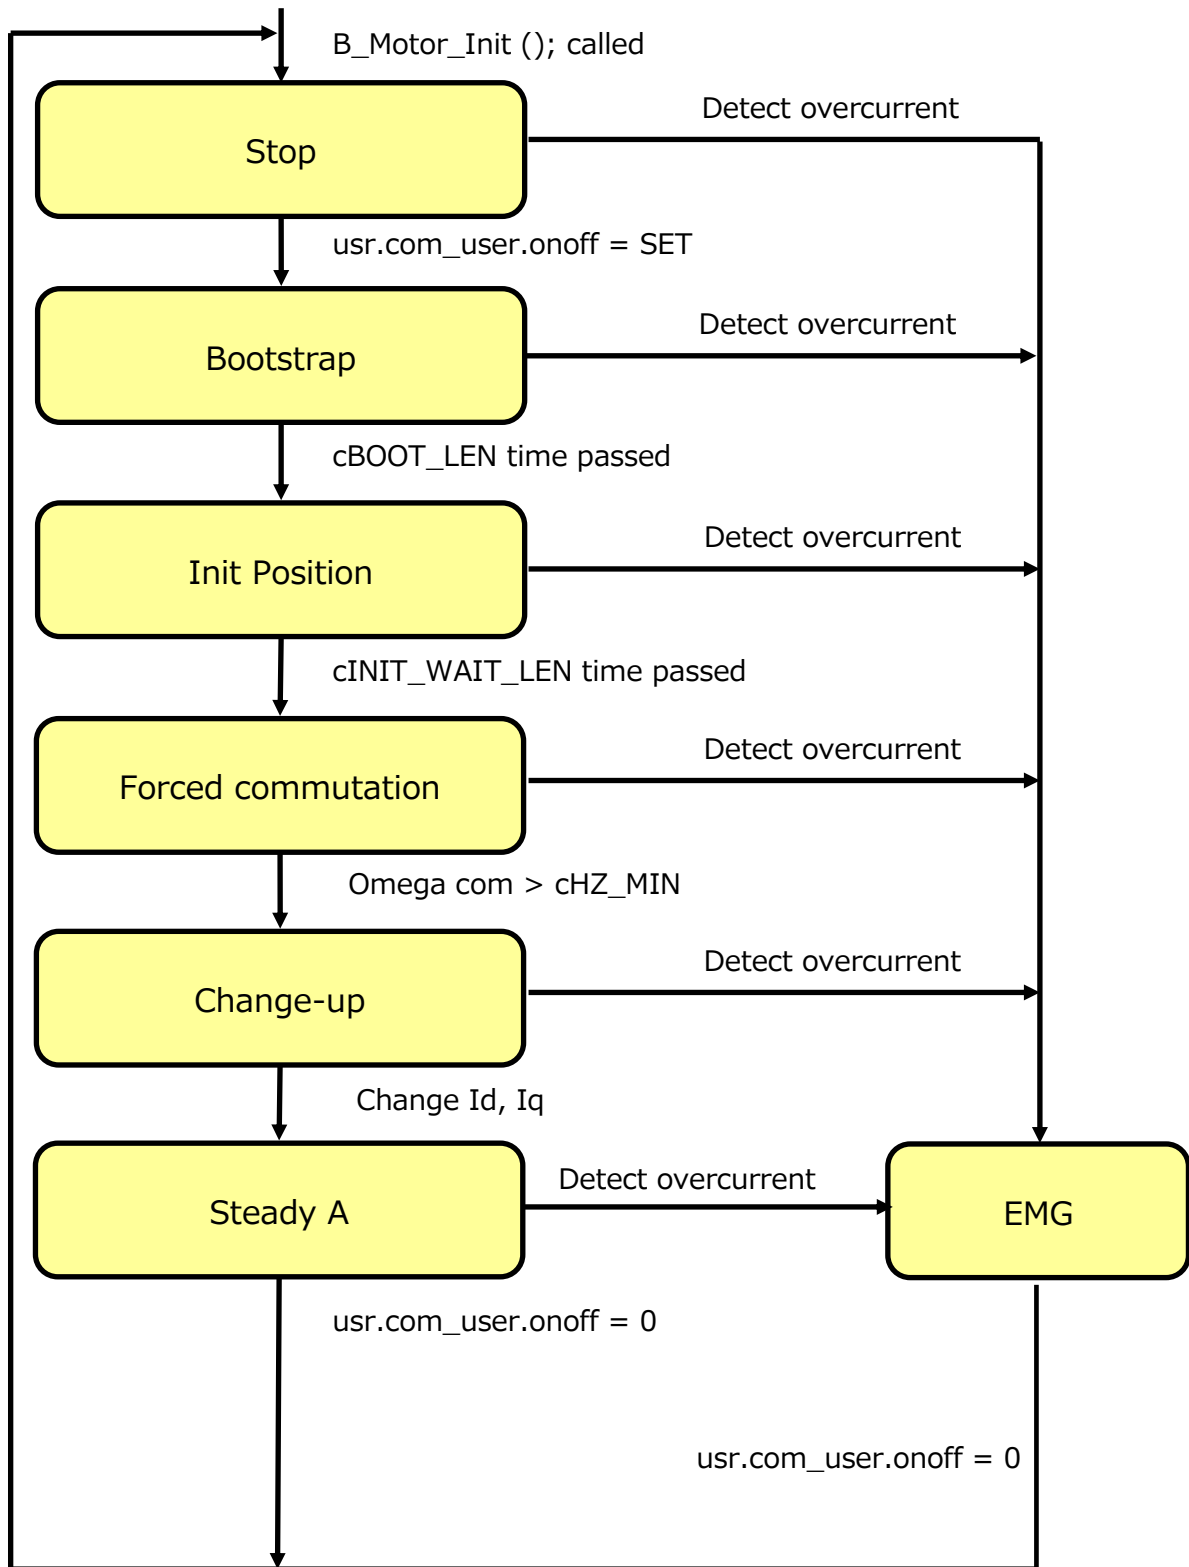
B_Motor_Init (); called

Stop

Detect overcurrent

usr.com_user.onoff = SET

Bootstrap

Detect overcurrent

cBOOT_LEN time passed

Init Position

Detect overcurrent

cINIT_WAIT_LEN time passed

Forced commutation

Detect overcurrent

Omega com > cHZ_MIN

Change-up

Detect overcurrent

Change Id, Iq

Steady A

Detect overcurrent

EMG

usr.com_user.onoff = 0

usr.com_user.onoff = 0